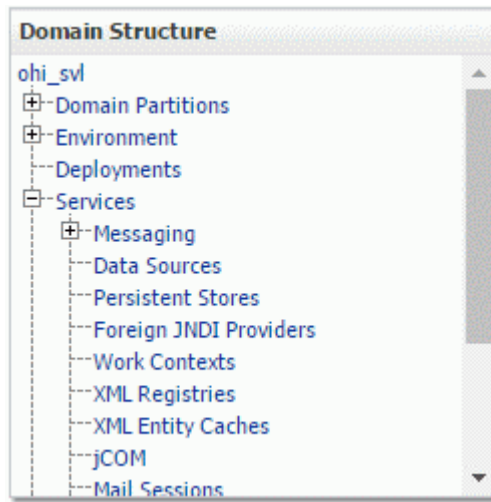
Domain Structure

ohi_svl
Domain Partitions
Environment
Deployments
Services
Messaging
Data Sources
Persistent Stores
Foreign JNDI Providers
Work Contexts
XML Registries
XML Entity Caches
jCOM
Mail Sessions